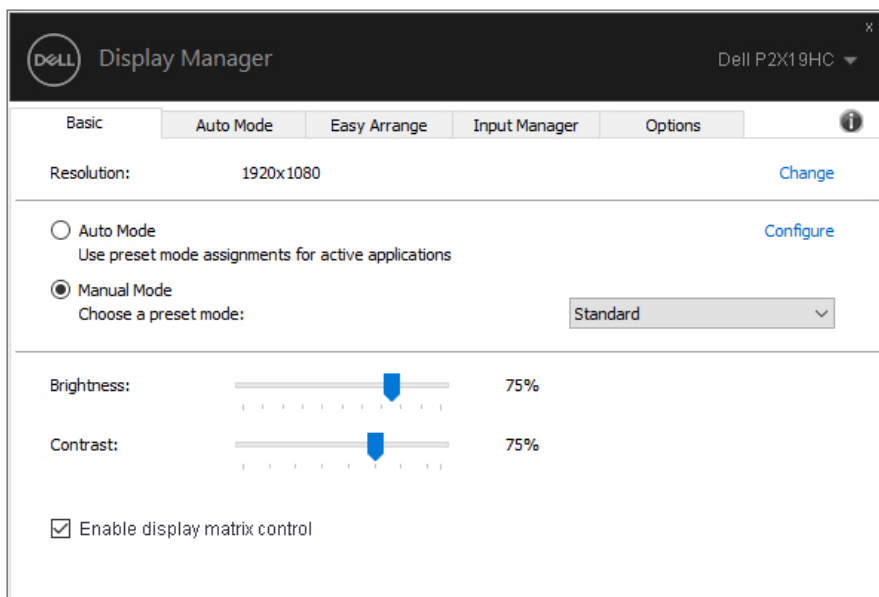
DELL Display Manager

Dell P2X19HC

x

Basic | Auto Mode | Easy Arrange | Input Manager | Options

Resolution: 1920x1080 Change

Auto Mode
Use preset mode assignments for active applications

Configure

Manual Mode
Choose a preset mode:

Standard

Brightness: 75%

Contrast: 75%

Enable display matrix control